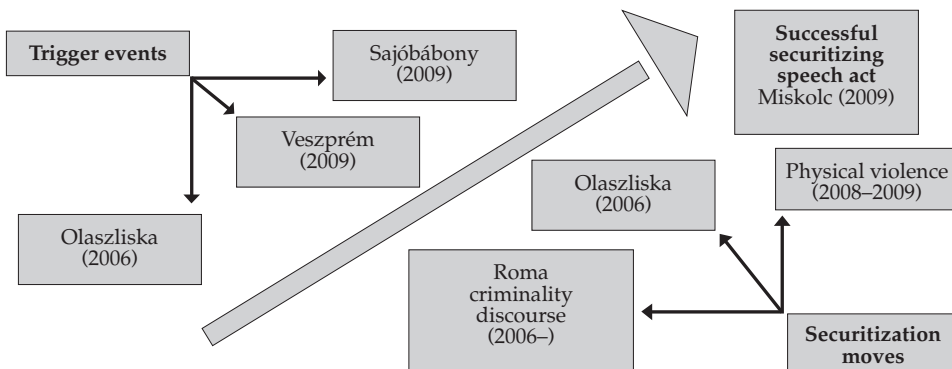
Trigger events

Sajóbábony (2009)

Veszprém (2009)

Olaszliska (2006)

Successful securitizing speech act Miskolc (2009)

Physical violence (2008–2009)

Olaszliska (2006)

Roma criminality discourse (2006–)

Securitization moves